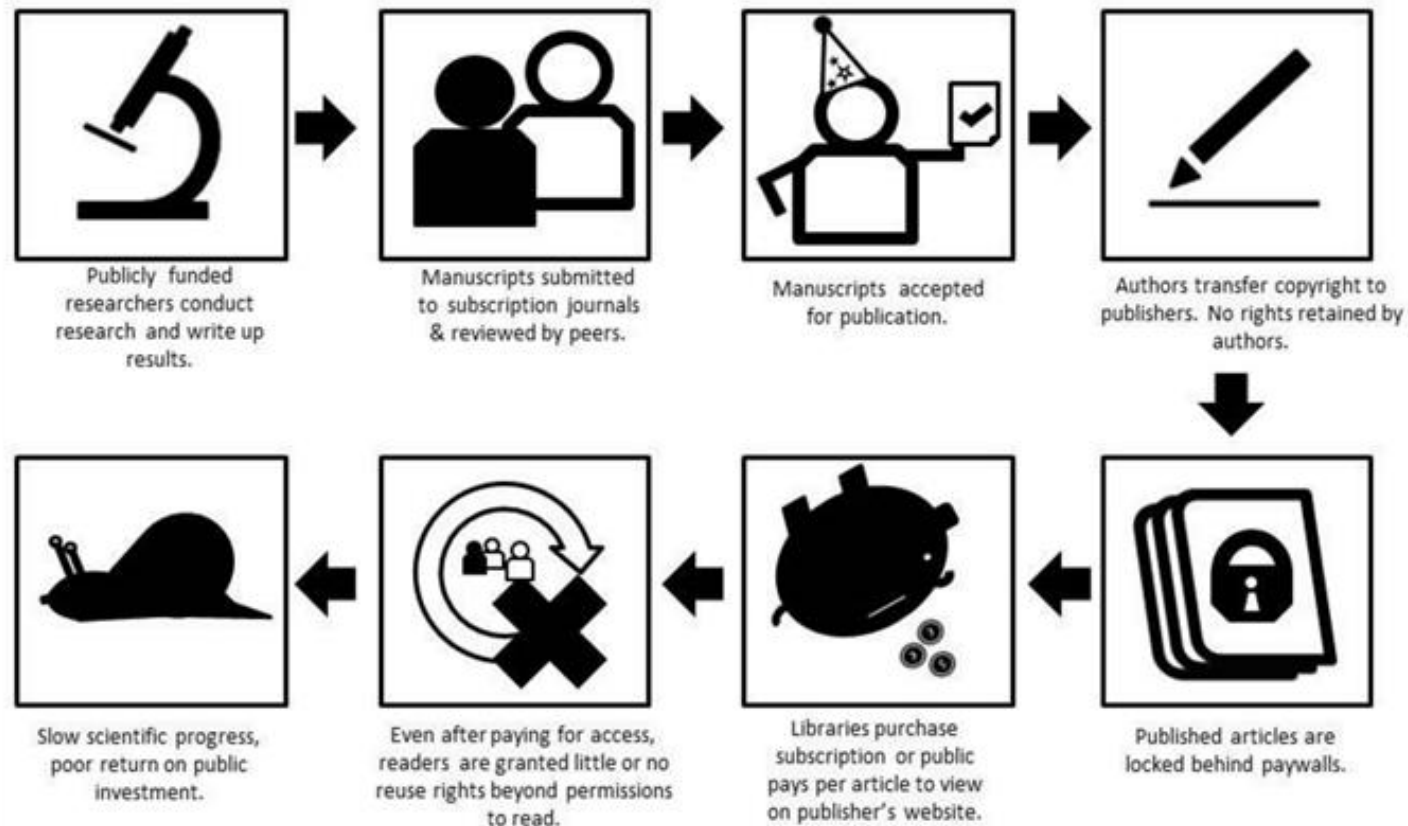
Publicly funded researchers conduct research and write up results.

Manuscripts submitted to subscription journals & reviewed by peers.

Manuscripts accepted for publication.

Authors transfer copyright to publishers. No rights retained by authors.

Published articles are locked behind paywalls.

Libraries purchase subscription or public pays per article to view on publisher's website.

Even after paying for access, readers are granted little or no reuse rights beyond permissions to read.

Slow scientific progress, poor return on public investment.